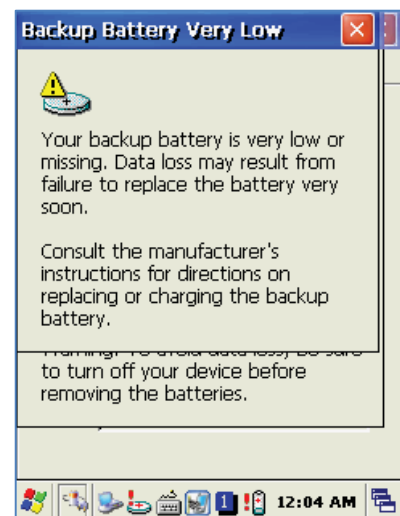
Backup Battery Very Low

Your backup battery is very low or missing. Data loss may result from failure to replace the battery very soon.

Consult the manufacturer's instructions for directions on replacing or charging the backup battery.

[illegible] to turn off your device before removing the batteries.

1

12:04 AM